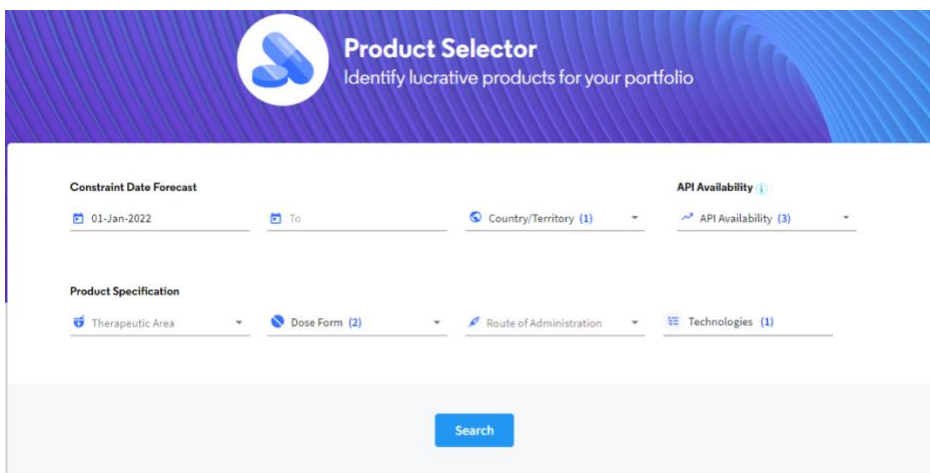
Product Selector
Identify lucrative products for your portfolio

Constraint Date Forecast

01-Jan-2022

To

Country/Territory (1)

API Availability

API Availability (3)

Product Specification

Therapeutic Area

Dose Form (2)

Route of Administration

Technologies (1)

Search